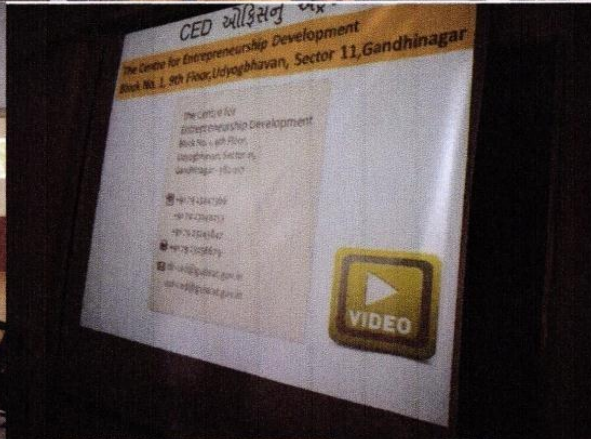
CED ઓફિસનુ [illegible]

The Centre for Entrepreneurship Development
Block No. 1, 9th Floor, Udyogbhavan, Sector 11, Gandhinagar

The Centre for Entrepreneurship Development
Block No. 1, 9th Floor
Udyogbhavan, Sector 11,
Gandhinagar - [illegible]

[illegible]
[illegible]
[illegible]
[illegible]

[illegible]@gujarat.gov.in
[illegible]@gujarat.gov.in

VIDEO